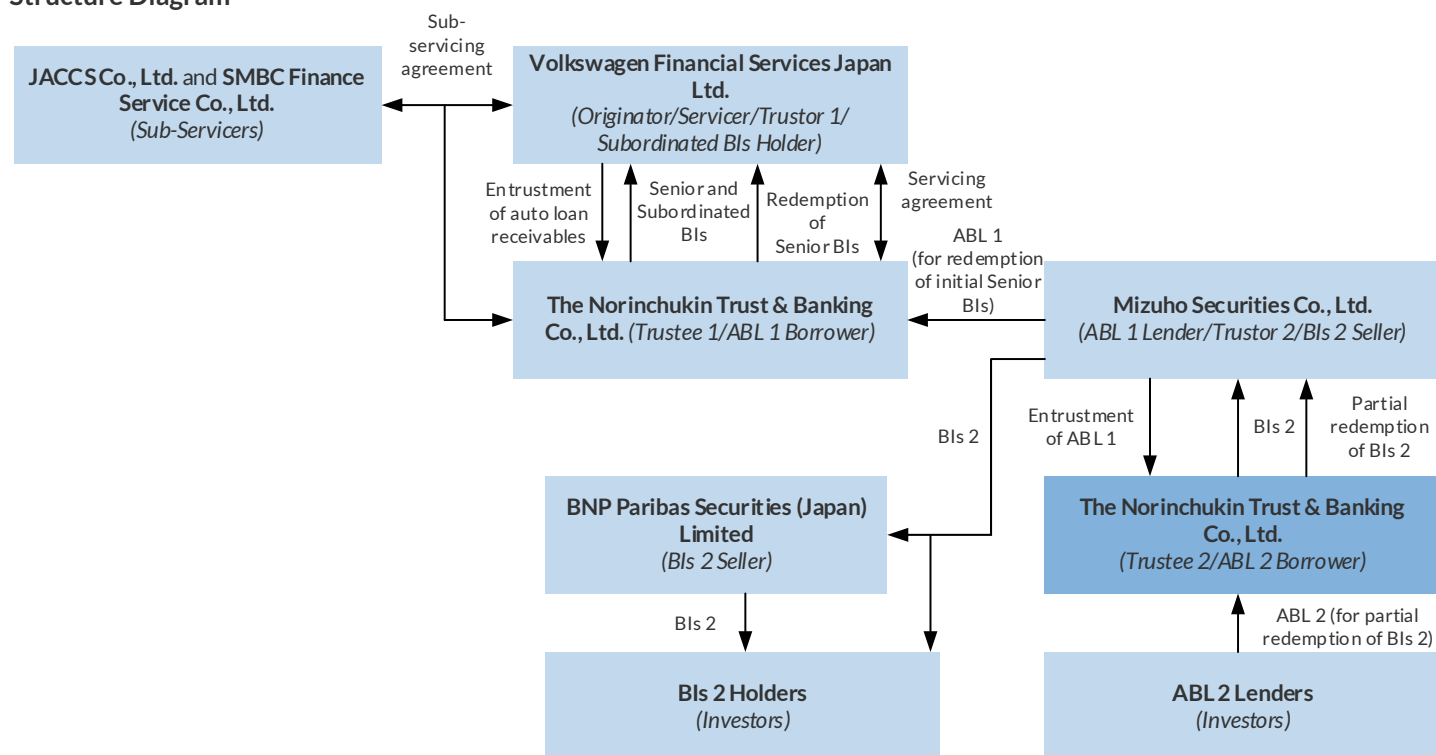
Structure Diagram

JACCS Co., Ltd. and SMBC Finance Service Co., Ltd.
(Sub-Servicers)

Sub-servicing agreement

Volkswagen Financial Services Japan Ltd.
(Originator/Servicer/Trustor 1/ Subordinated BIs Holder)

Entrustment of auto loan receivables

Senior and Subordinated BIs

Redemption of Senior BIs

Servicing agreement

The Norinchukin Trust & Banking Co., Ltd. (Trustee 1/ABL 1 Borrower)

ABL 1 (for redemption of initial Senior BIs)

Mizuho Securities Co., Ltd.
(ABL 1 Lender/Trustor 2/BIs 2 Seller)

BIs 2

Entrustment of ABL 1

BIs 2

Partial redemption of BIs 2

BNP Paribas Securities (Japan) Limited
(BIs 2 Seller)

The Norinchukin Trust & Banking Co., Ltd.
(Trustee 2/ABL 2 Borrower)

BIs 2

ABL 2 (for partial redemption of BIs 2)

BIs 2 Holders
(Investors)

ABL 2 Lenders
(Investors)